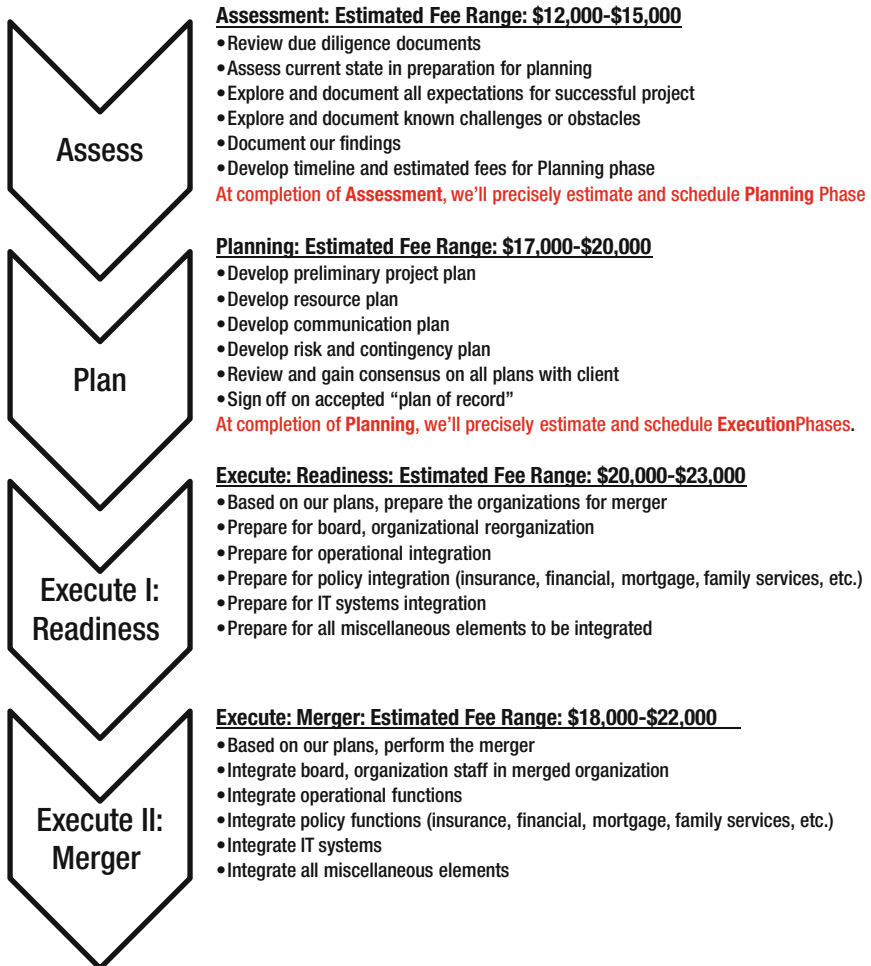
Assess

Assessment: Estimated Fee Range: \$12,000-\$15,000
•Review due diligence documents
•Assess current state in preparation for planning
•Explore and document all expectations for successful project
•Explore and document known challenges or obstacles
•Document our findings
•Develop timeline and estimated fees for Planning phase
At completion of Assessment, we'll precisely estimate and schedule Planning Phase

Plan

Planning: Estimated Fee Range: \$17,000-\$20,000
•Develop preliminary project plan
•Develop resource plan
•Develop communication plan
•Develop risk and contingency plan
•Review and gain consensus on all plans with client
•Sign off on accepted "plan of record"
At completion of Planning, we'll precisely estimate and schedule ExecutionPhases.

Execute I: Readiness

Execute: Readiness: Estimated Fee Range: \$20,000-\$23,000
•Based on our plans, prepare the organizations for merger
•Prepare for board, organizational reorganization
•Prepare for operational integration
•Prepare for policy integration (insurance, financial, mortgage, family services, etc.)
•Prepare for IT systems integration
•Prepare for all miscellaneous elements to be integrated

Execute II: Merger

Execute: Merger: Estimated Fee Range: \$18,000-\$22,000
•Based on our plans, perform the merger
•Integrate board, organization staff in merged organization
•Integrate operational functions
•Integrate policy functions (insurance, financial, mortgage, family services, etc.)
•Integrate IT systems
•Integrate all miscellaneous elements